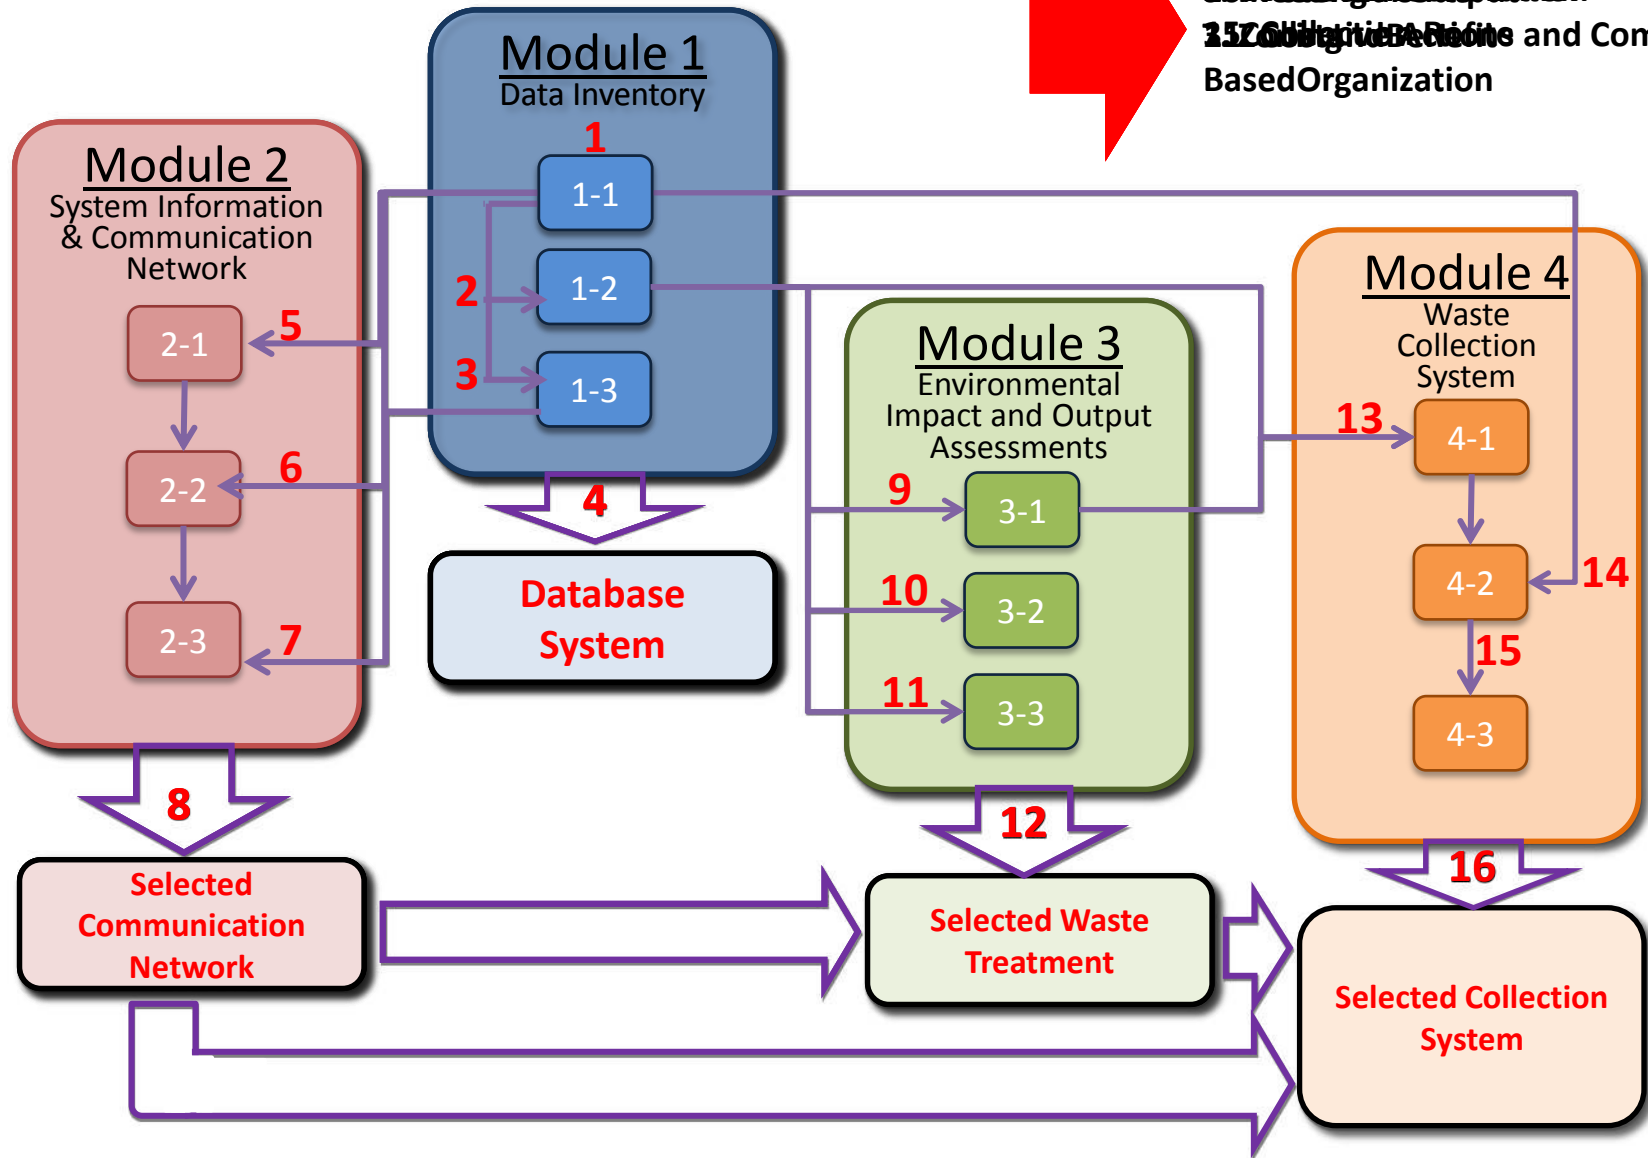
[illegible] and Com
BasedOrganization

Module 1
Data Inventory
1
1-1
2
1-2
3
1-3
4
Database System

Module 2
System Information & Communication Network
5
2-1
6
2-2
7
2-3
8
Selected Communication Network

Module 3
Environmental Impact and Output Assessments
9
3-1
10
3-2
11
3-3
12
Selected Waste Treatment

Module 4
Waste Collection System
13
4-1
14
4-2
15
4-3
16
Selected Collection System